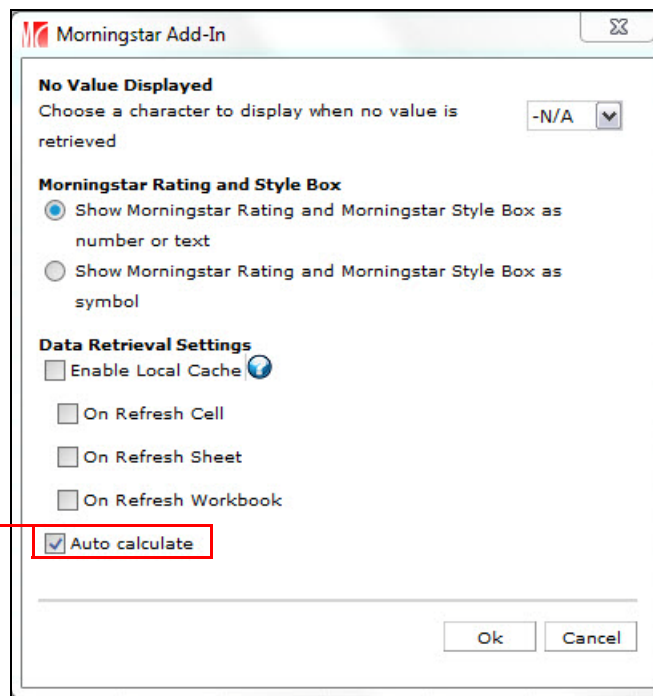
Morningstar Add-In

No Value Displayed
Choose a character to display when no value is retrieved

-N/A

Morningstar Rating and Style Box
Show Morningstar Rating and Morningstar Style Box as number or text
Show Morningstar Rating and Morningstar Style Box as symbol

Data Retrieval Settings
Enable Local Cache
On Refresh Cell
On Refresh Sheet
On Refresh Workbook
Auto calculate

Ok
Cancel